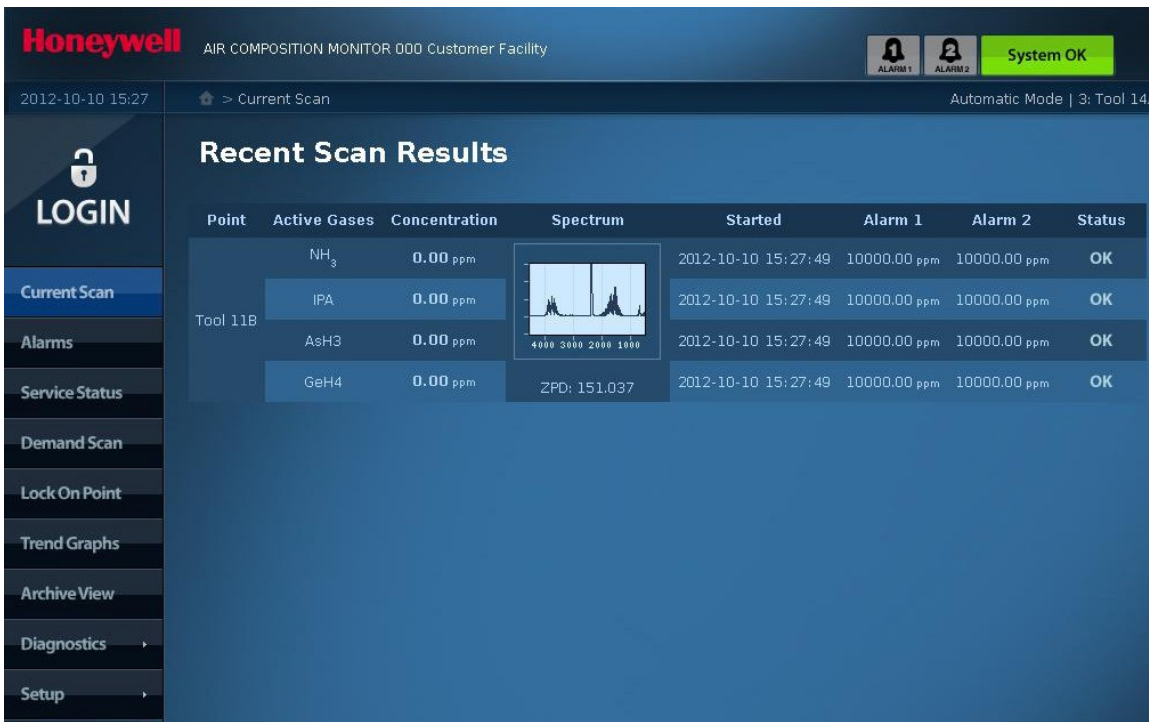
Honeywell AIR COMPOSITION MONITOR 000 Customer Facility

ALARM 1 ALARM 2 System OK

2012-10-10 15:27 > Current Scan Automatic Mode | 3: Tool 14

LOGIN

Current Scan
Alarms
Service Status
Demand Scan
Lock On Point
Trend Graphs
Archive View
Diagnostics
Setup

Recent Scan Results

| Point | Active Gases | Concentration | Spectrum | Started | Alarm 1 | Alarm 2 | Status |
|---|---|---|---|---|---|---|---|
| Tool 11B | $NH_3$ | 0.00 ppm | 4000 3000 2000 1000 | 2012-10-10 15:27:49 | 10000.00 ppm | 10000.00 ppm | OK |
| | IPA | 0.00 ppm | | 2012-10-10 15:27:49 | 10000.00 ppm | 10000.00 ppm | OK |
| | AsH3 | 0.00 ppm | | 2012-10-10 15:27:49 | 10000.00 ppm | 10000.00 ppm | OK |
| | GeH4 | 0.00 ppm | ZPD: 151.037 | 2012-10-10 15:27:49 | 10000.00 ppm | 10000.00 ppm | OK |